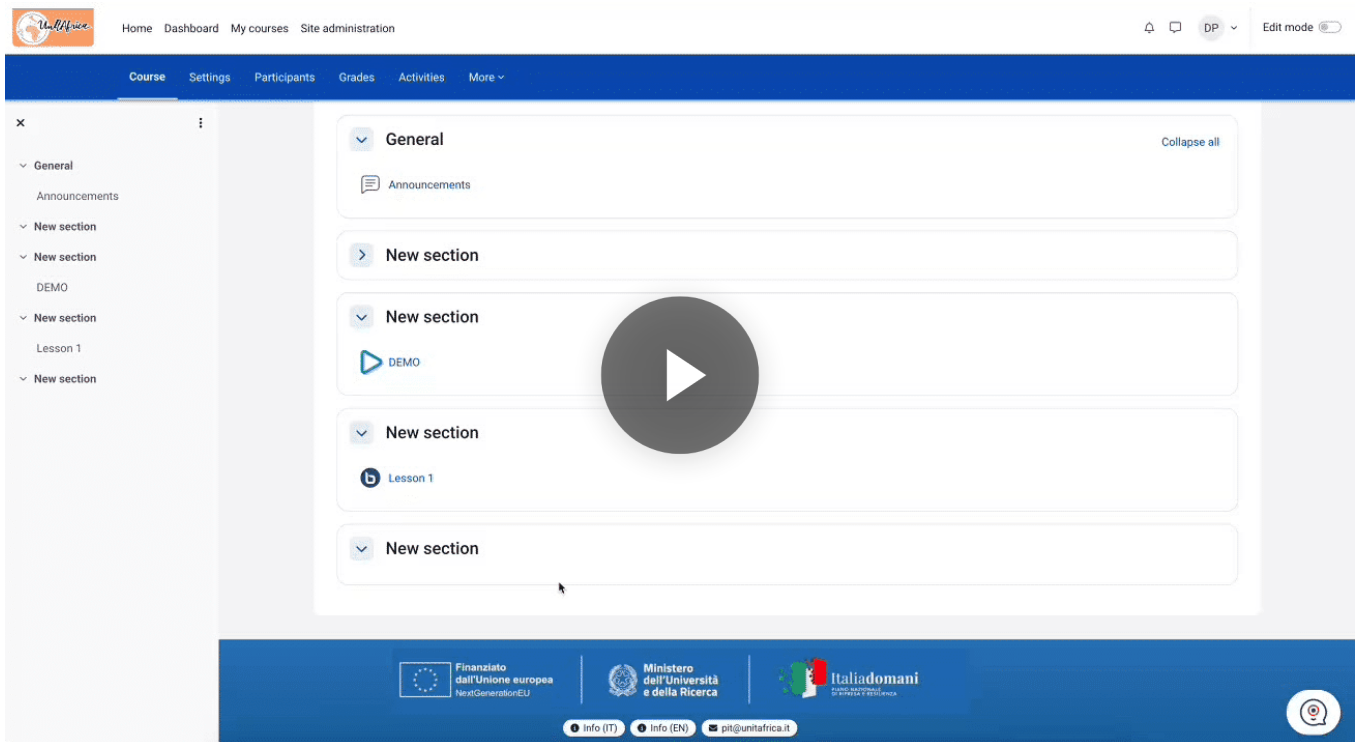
UnitAfrica

Home Dashboard My courses Site administration

DP

Edit mode

Course Settings Participants Grades Activities More

×

General
Announcements
New section
New section
DEMO
New section
Lesson 1
New section

General
Collapse all
Announcements

New section

New section
DEMO

New section
Lesson 1

New section

Finanziato dall'Unione europea NextGenerationEU

Ministero dell'Università e della Ricerca

Italiadomani
PIANO NAZIONALE DI RIPRESA E RESILIENZA

Info (IT) Info (EN) pit@unitafrica.it